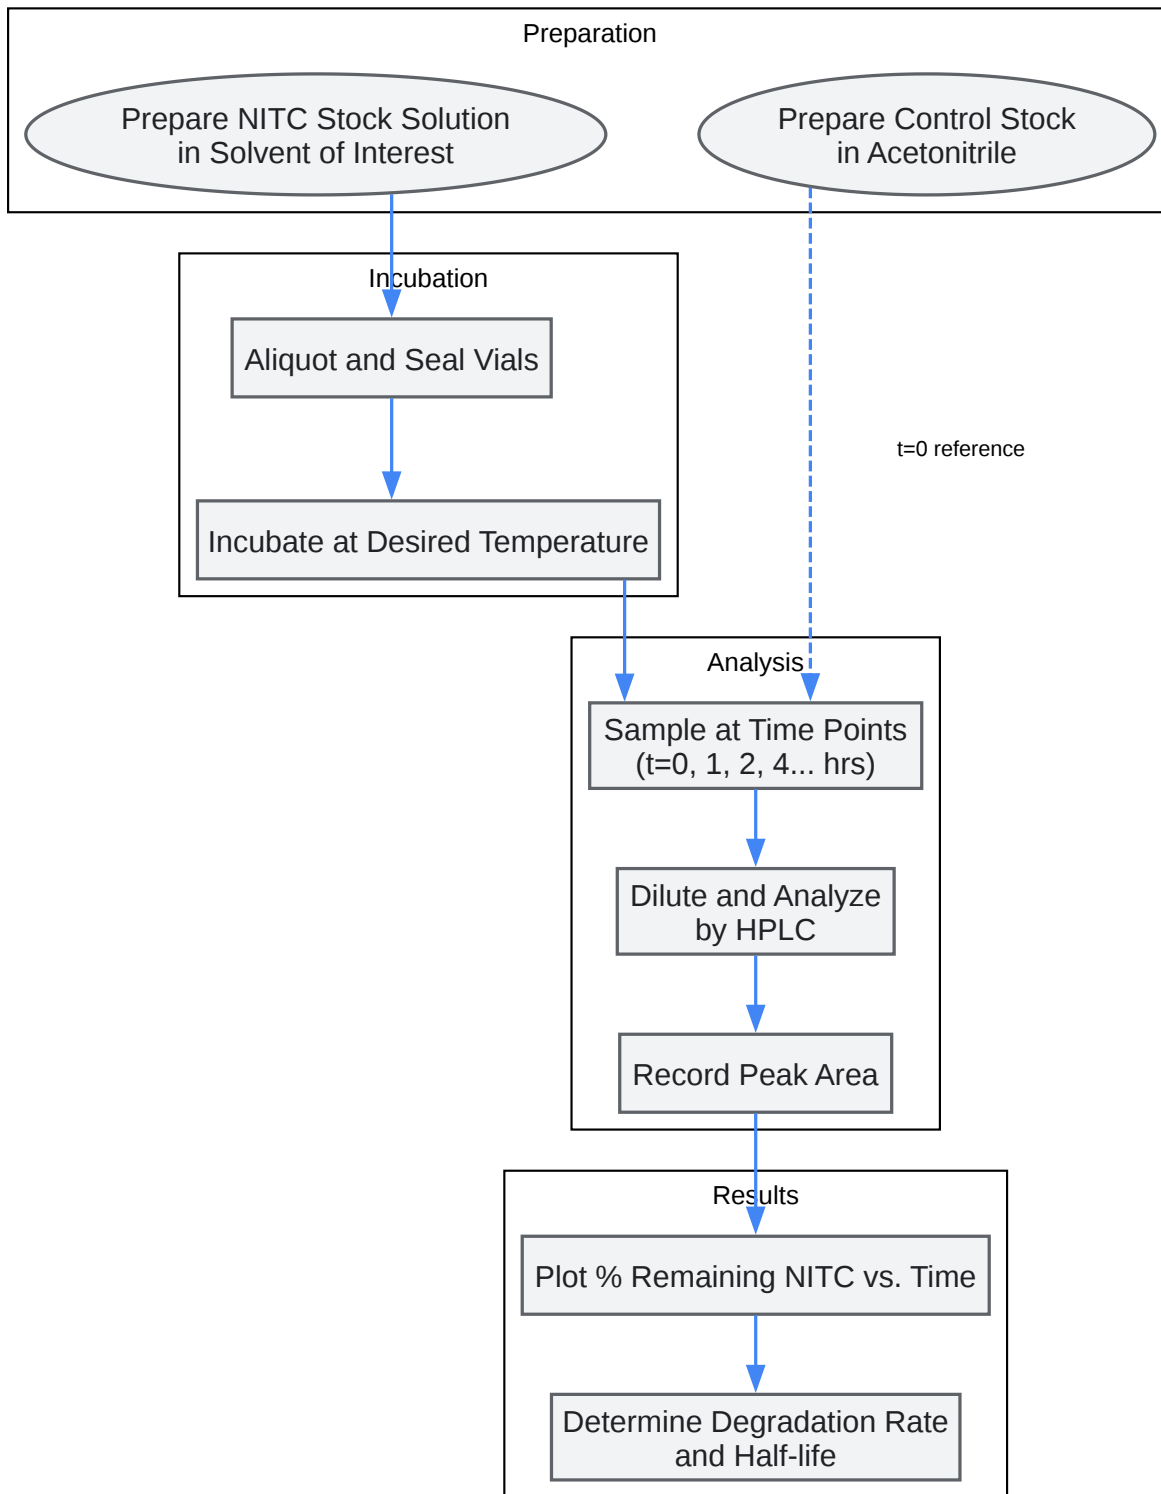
Preparation

Prepare NITC Stock Solution in Solvent of Interest

Prepare Control Stock in Acetonitrile

Incubation

Aliquot and Seal Vials

Incubate at Desired Temperature

t=0 reference

Analysis

Sample at Time Points (t=0, 1, 2, 4... hrs)

Dilute and Analyze by HPLC

Record Peak Area

Results

Plot % Remaining NITC vs. Time

Determine Degradation Rate and Half-life